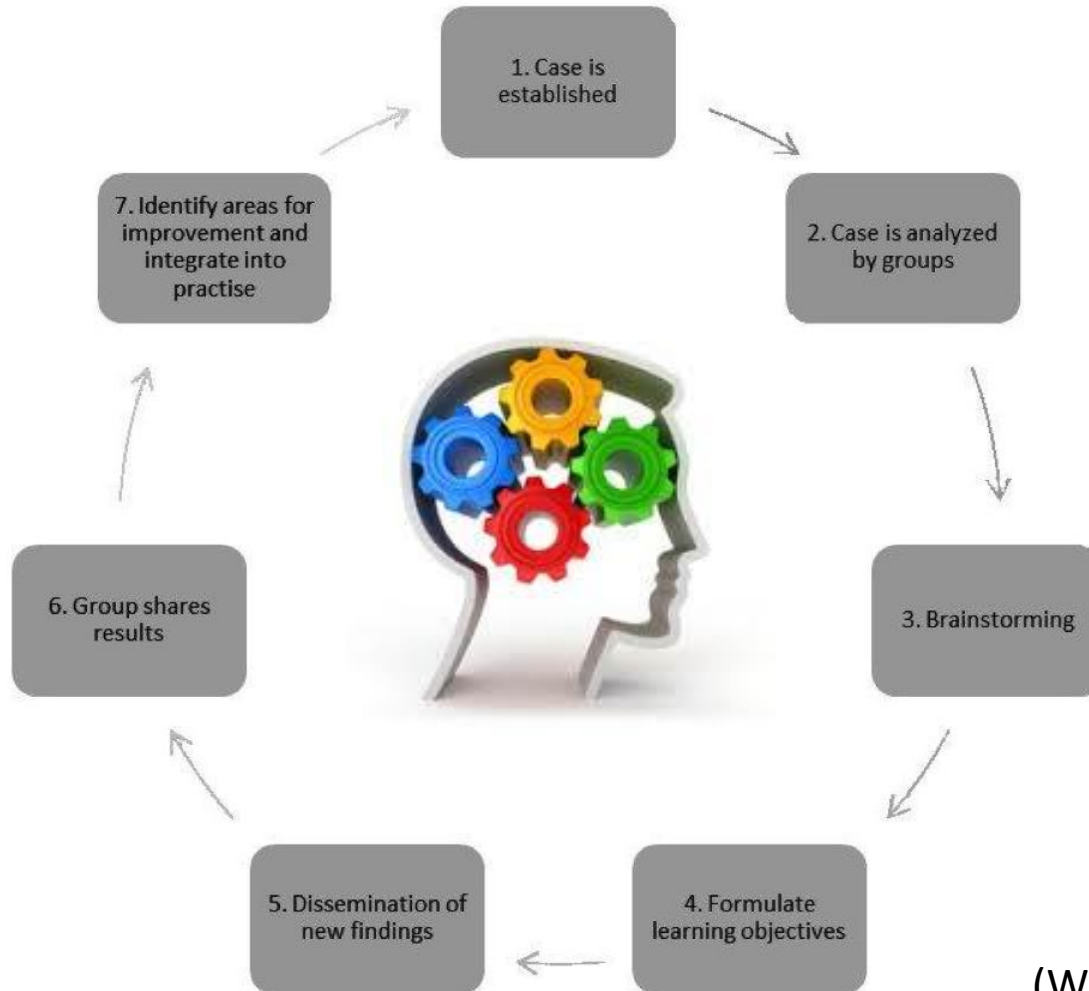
1. Case is established

2. Case is analyzed by groups

3. Brainstorming

4. Formulate learning objectives

5. Dissemination of new findings

6. Group shares results

7. Identify areas for improvement and integrate into practise

(W